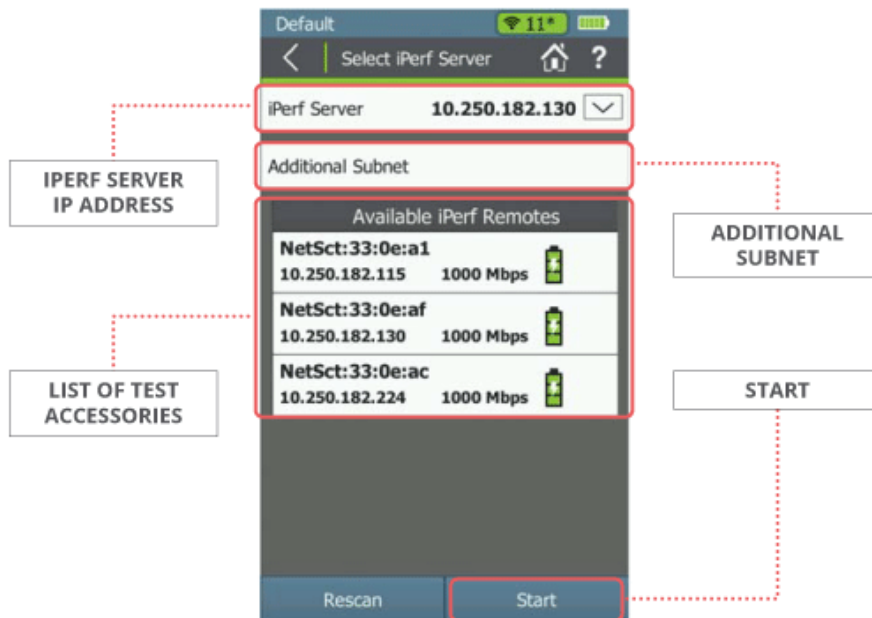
Default

11*

Select iPerf Server

?

iPerf Server 10.250.182.130

IPERF SERVER IP ADDRESS

Additional Subnet

ADDITIONAL SUBNET

Available iPerf Remotes

NetSct:33:0e:a1
10.250.182.115 1000 Mbps

NetSct:33:0e:af
10.250.182.130 1000 Mbps

NetSct:33:0e:ac
10.250.182.224 1000 Mbps

LIST OF TEST ACCESSORIES

START

Rescan

Start